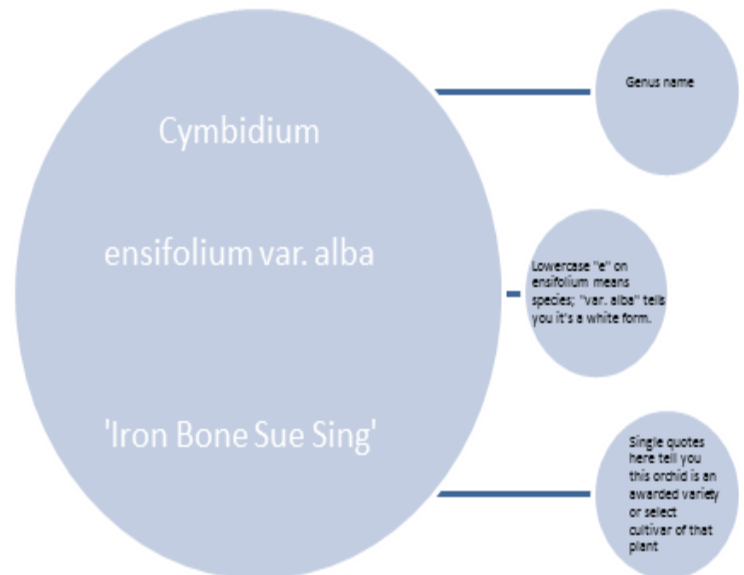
Cymbidium

ensifolium var. alba

'Iron Bone Sue Sing'

Genus name

Lowercase "e" on ensifolium means species; "var. alba" tells you it's a white form.

Single quotes here tell you this orchid is an awarded variety or select cultivar of that plant